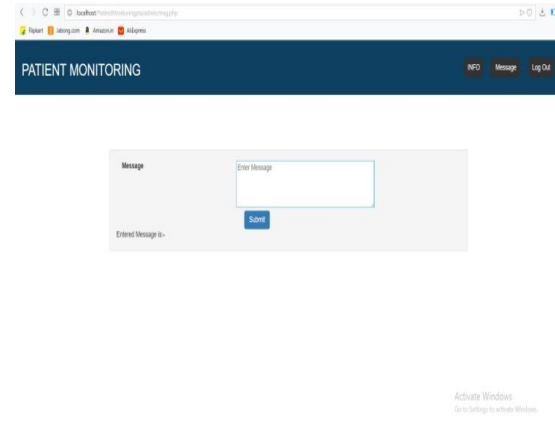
localhost/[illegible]

Flipkart Jabong.com Amazon.in AliExpress

PATIENT MONITORING

INFO Message Log Out

Message

Enter Message

Submit

Entered Message is:-

Activate Windows
Go to Settings to activate Windows.